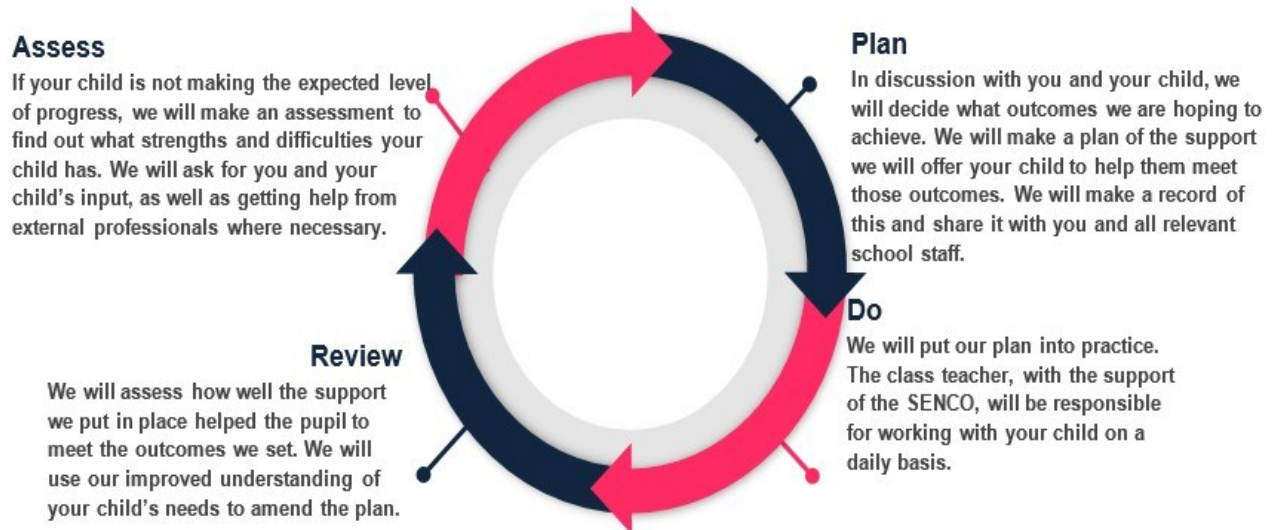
Assess
If your child is not making the expected level of progress, we will make an assessment to find out what strengths and difficulties your child has. We will ask for you and your child's input, as well as getting help from external professionals where necessary.

Plan
In discussion with you and your child, we will decide what outcomes we are hoping to achieve. We will make a plan of the support we will offer your child to help them meet those outcomes. We will make a record of this and share it with you and all relevant school staff.

Do
We will put our plan into practice. The class teacher, with the support of the SENCO, will be responsible for working with your child on a daily basis.

Review
We will assess how well the support we put in place helped the pupil to meet the outcomes we set. We will use our improved understanding of your child's needs to amend the plan.